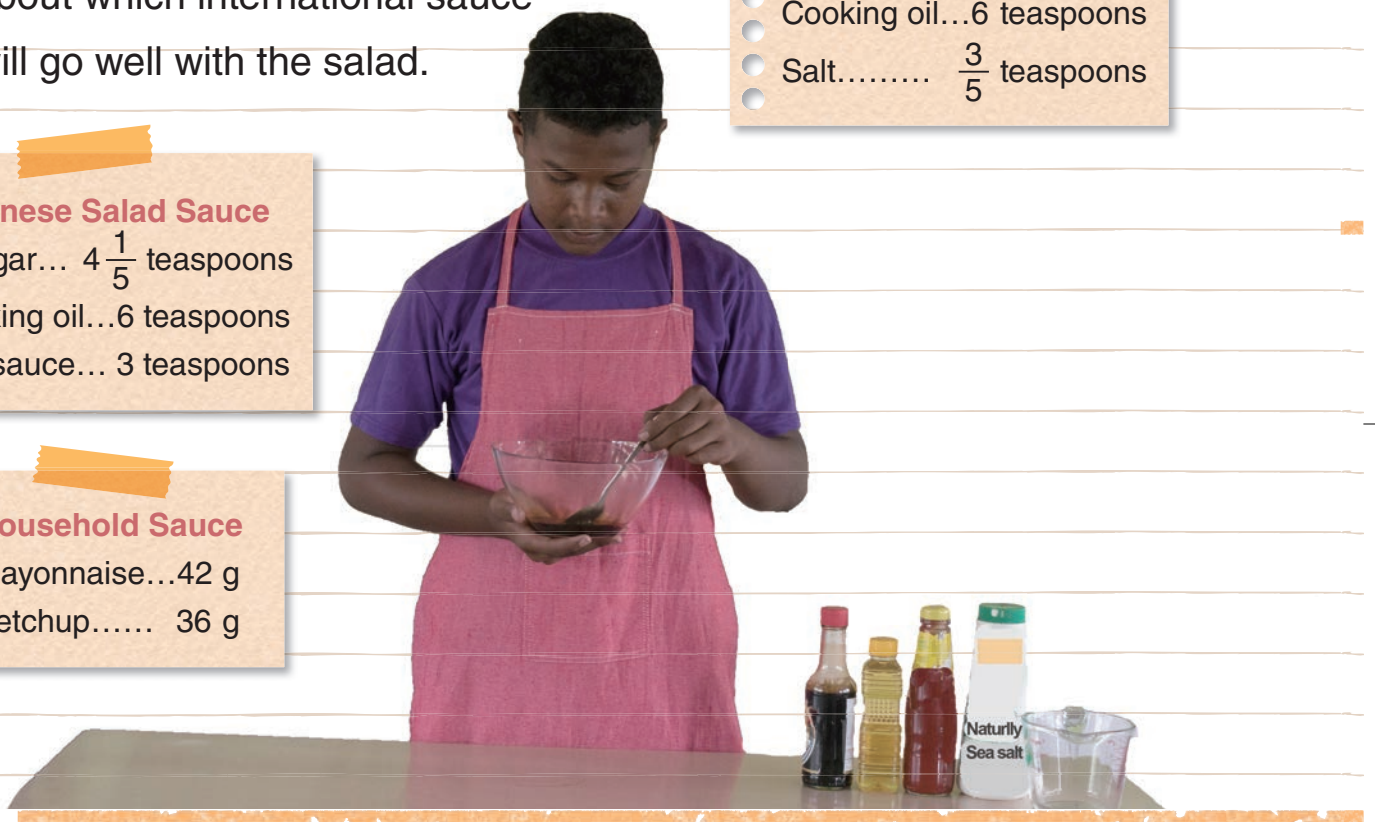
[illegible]bout which international sauce
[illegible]ill go well with the salad.

Cooking oil…6 teaspoons
Salt……… $\frac{3}{5}$ teaspoons

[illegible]nese Salad Sauce
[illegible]gar… $4\frac{1}{5}$ teaspoons
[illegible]ing oil…6 teaspoons
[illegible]sauce… 3 teaspoons

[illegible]ousehold Sauce
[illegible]ayonnaise…42 g
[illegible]etchup…… 36 g

Naturlly
Sea salt